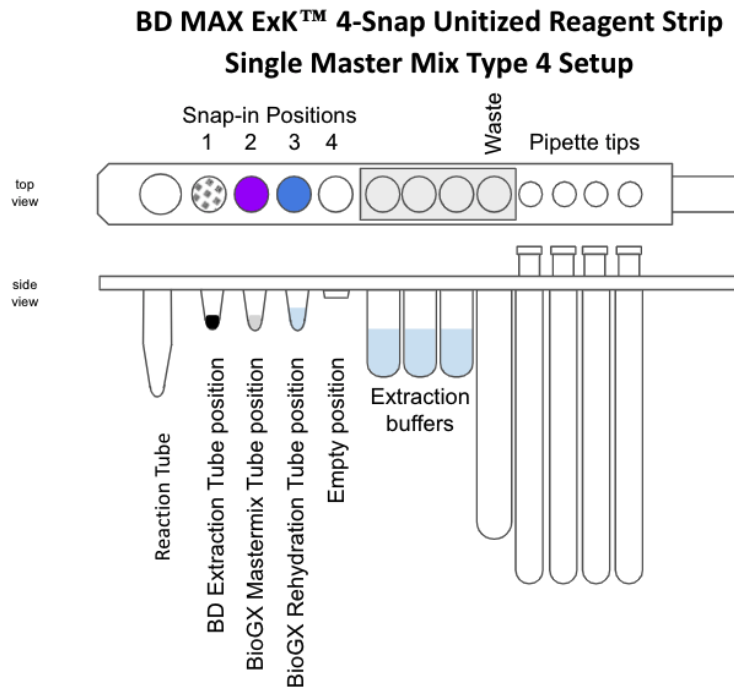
BD MAX ExK™ 4-Snap Unitized Reagent Strip
Single Master Mix Type 4 Setup

Snap-in Positions
1 2 3 4

Waste

Pipette tips

top view

side view

Reaction Tube

BD Extraction Tube position

BioGX Mastermix Tube position

BioGX Rehydration Tube position

Empty position

Extraction buffers